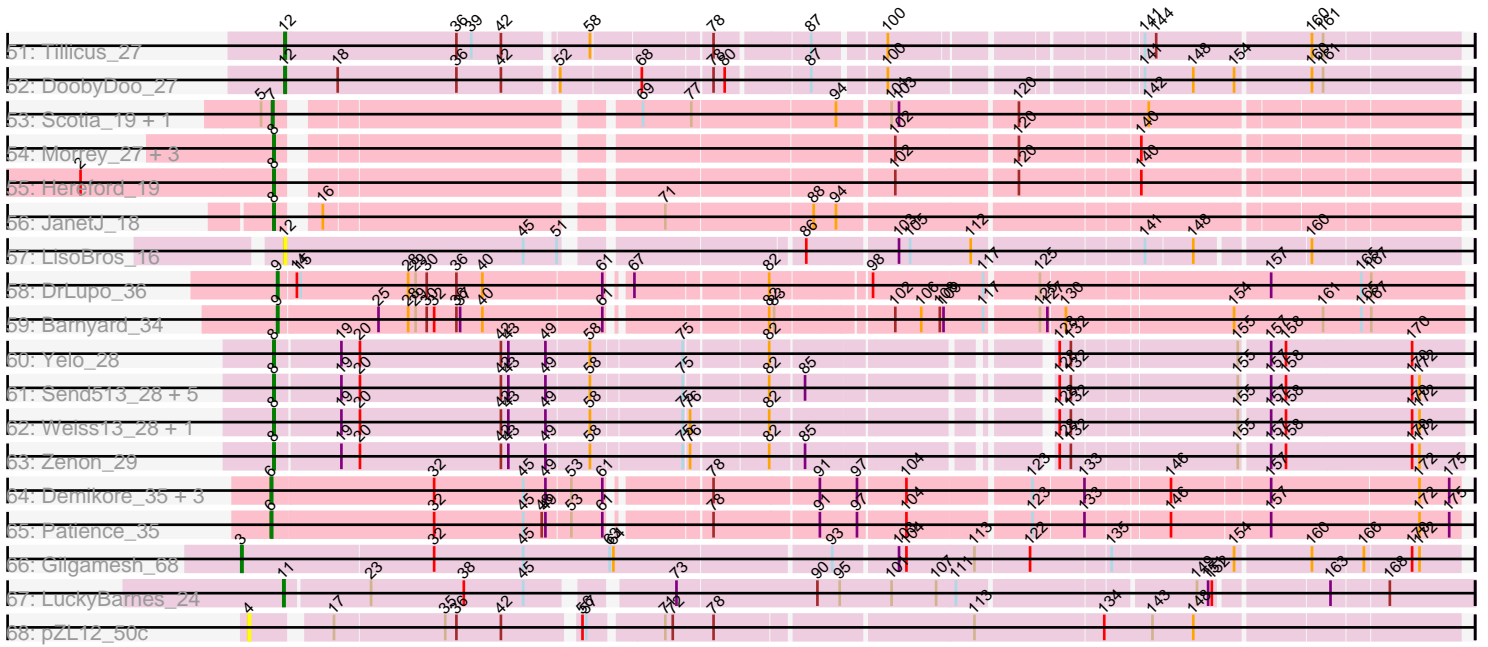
51: Tillicus_27
52: DoobyDoo_27
53: Scotia_19 + 1
54: Morrey_27 + 3
55: Hereford_19
56: JanetJ_18
57: LisoBros_16
58: DrLupo_36
59: Barnyard_34
60: Yelo_28
61: Send513_28 + 5
62: Weiss13_28 + 1
63: Zenon_29
64: Demikore_35 + 3
65: Patience_35
66: Gilgamesh_68
67: LuckyBarnes_24
68: pZLT2_50c